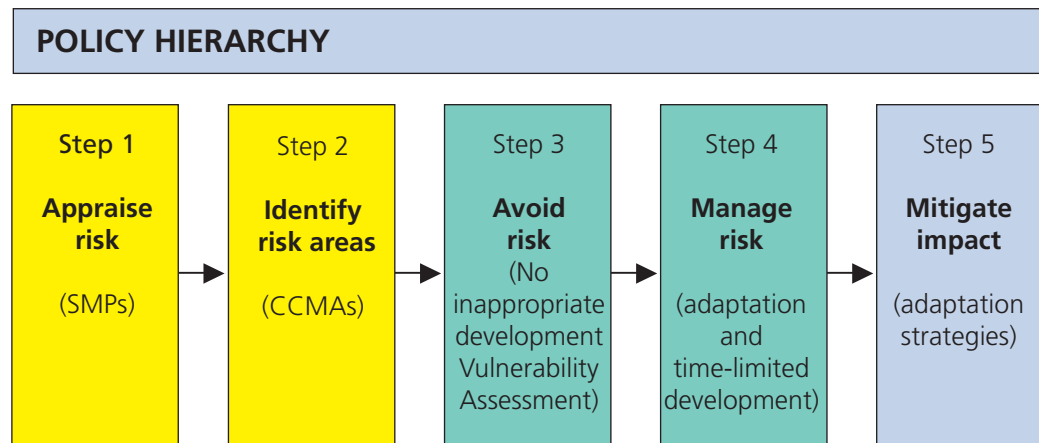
POLICY HIERARCHY

Step 1
Appraise risk
(SMPs)

Step 2
Identify risk areas
(CCMAs)

Step 3
Avoid risk
(No inappropriate development Vulnerability Assessment)

Step 4
Manage risk
(adaptation and time-limited development)

Step 5
Mitigate impact
(adaptation strategies)